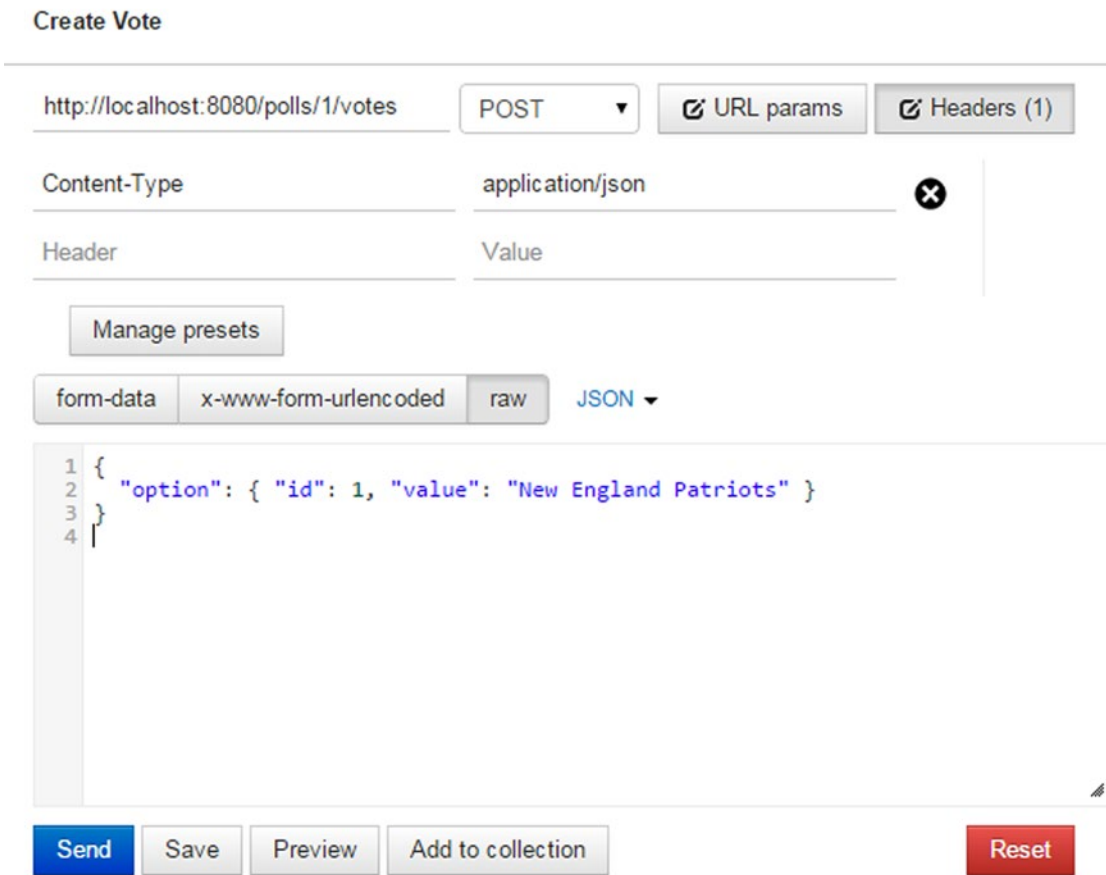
Create Vote

http://localhost:8080/polls/1/votes

POST

URL params

Headers (1)

Content-Type

application/json

Header

Value

Manage presets

form-data

x-www-form-urlencoded

raw

JSON

1 {
2 "option": { "id": 1, "value": "New England Patriots" }
3 }
4

Send

Save

Preview

Add to collection

Reset